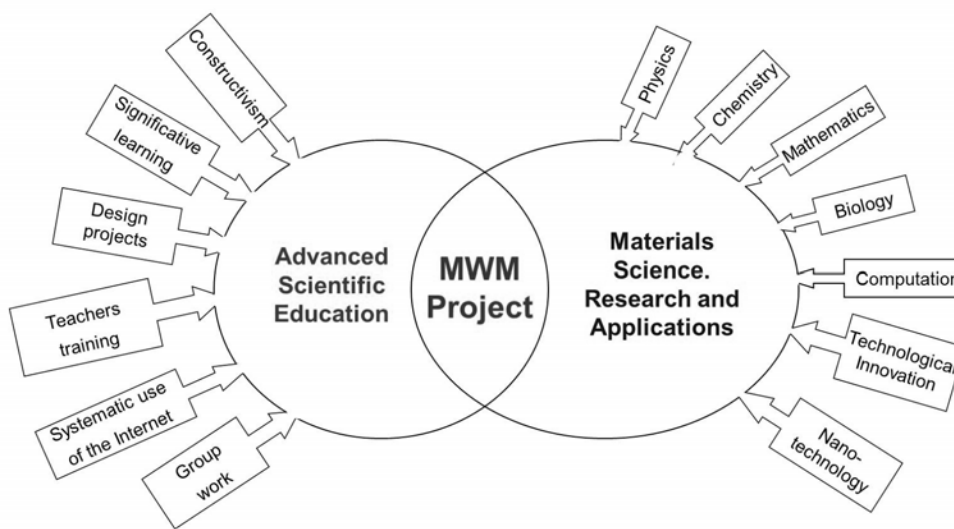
Constructivism

Significative learning

Design projects

Teachers training

Systematic use of the Internet

Group work

Advanced Scientific Education

MWM Project

Materials Science. Research and Applications

Physics

Chemistry

Mathematics

Biology

Computation

Technological Innovation

Nanotechnology